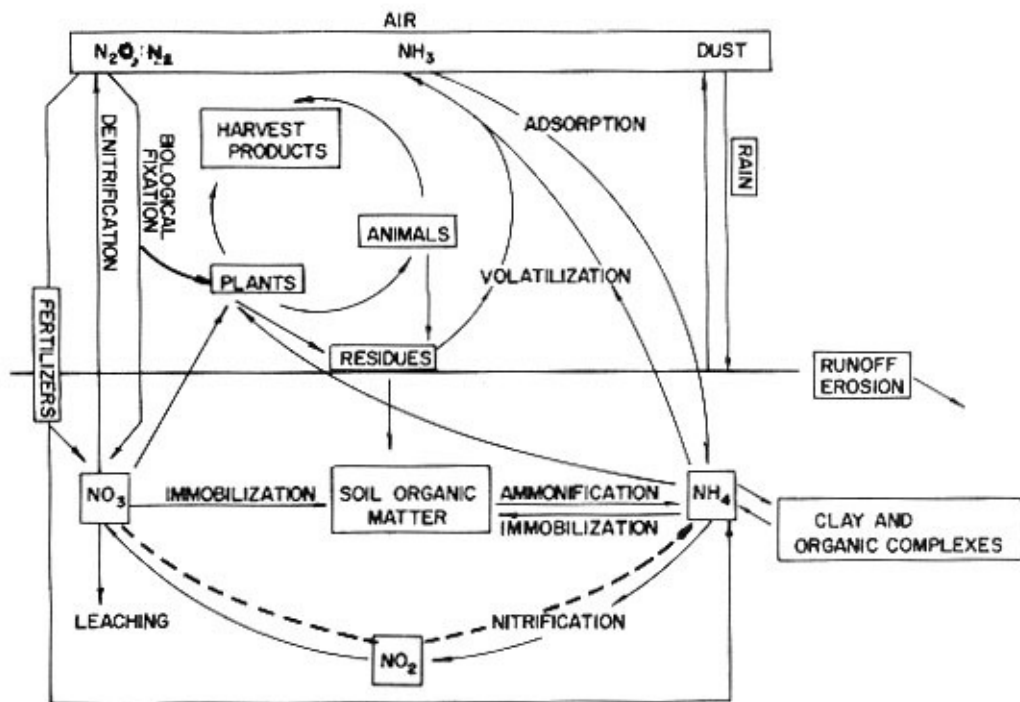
AIR

$N_2O, N_2$

$NH_3$

DUST

DENITRIFICATION

BIOLOGICAL FIXATION

HARVEST PRODUCTS

ADSORPTION

RAIN

ANIMALS

FERTILIZERS

PLANTS

VOLATILIZATION

RESIDUES

RUNOFF EROSION

$NO_3$

IMMOBILIZATION

SOIL ORGANIC MATTER

AMMONIFICATION

IMMOBILIZATION

$NH_4$

CLAY AND ORGANIC COMPLEXES

LEACHING

NITRIFICATION

$NO_2$